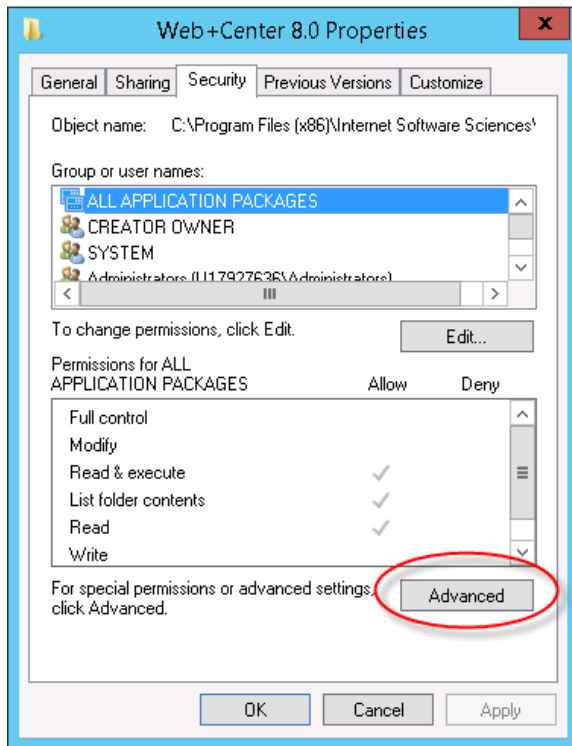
Web+Center 8.0 Properties

General | Sharing | Security | Previous Versions | Customize

Object name: C:\Program Files (x86)\Internet Software Sciences\

Group or user names:

ALL APPLICATION PACKAGES
CREATOR OWNER
SYSTEM
Administrators (U17927636\Administrators)

To change permissions, click Edit.

Edit...

Permissions for ALL APPLICATION PACKAGES | Allow | Deny

| Permission | Allow | Deny |
|---|---|---|
| Full control | | |
| Modify | | |
| Read & execute | ✓ | |
| List folder contents | ✓ | |
| Read | ✓ | |
| Write | | |

For special permissions or advanced settings, click Advanced.

Advanced

OK | Cancel | Apply